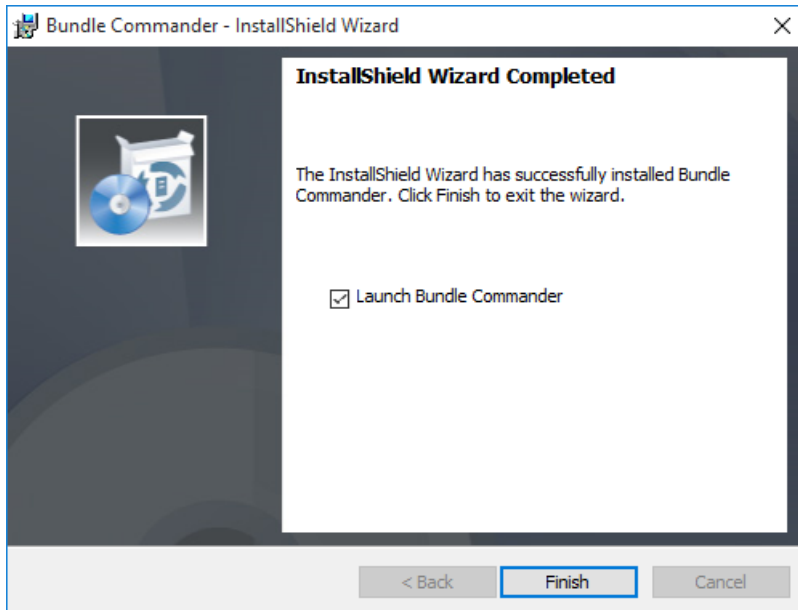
Bundle Commander - InstallShield Wizard

×

InstallShield Wizard Completed

The InstallShield Wizard has successfully installed Bundle Commander. Click Finish to exit the wizard.

☑ Launch Bundle Commander

< Back

Finish

Cancel